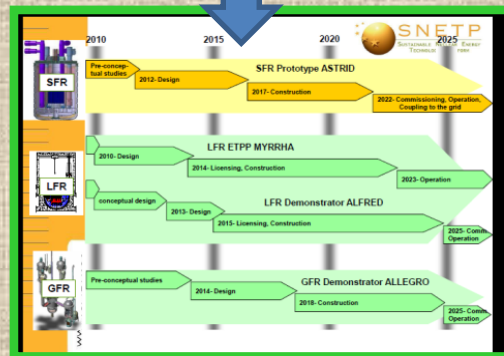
2010
2015
2020
2025

SNETP
SUSTAINABLE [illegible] ENERGY TECHNOLOGY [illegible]

SFR
Pre-conceptual studies
2012- Design
SFR Prototype ASTRID
2017- Construction
2022- Commissioning, Operation, Coupling to the grid

LFR
LFR ETPP MYRRHA
2010- Design
2014- Licensing, Construction
2023- Operation

conceptual design
2013- Design
LFR Demonstrator ALFRED
2015- Licensing, Construction
2025- Comm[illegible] Operation

GFR
Pre-conceptual studies
GFR Demonstrator ALLEGRO
2014- Design
2018- Construction
2025- Comm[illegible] Operation